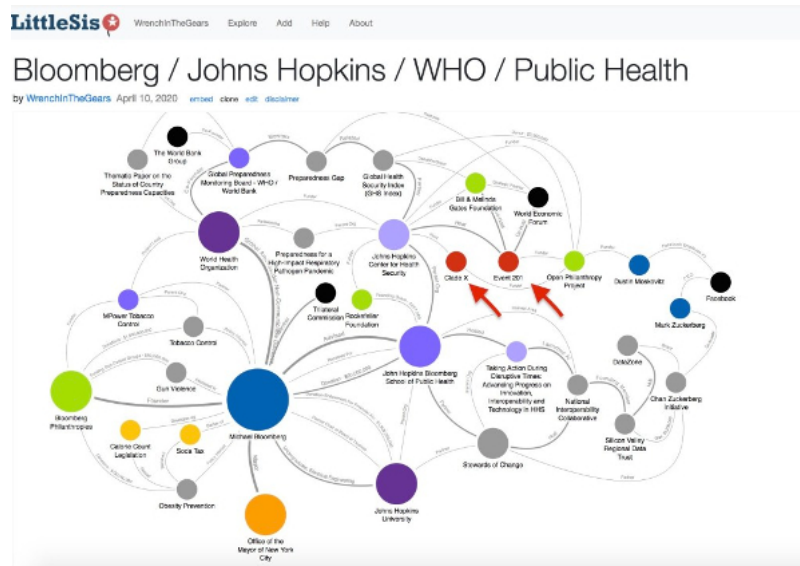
LittleSis WrenchInTheGears Explore Add Help About

Bloomberg / Johns Hopkins / WHO / Public Health

by WrenchInTheGears April 10, 2020 embed clone edit disclaimer

The World Bank Group

Thematic Paper on the Status of Country Preparedness Capacities

Global Preparedness Monitoring Board - WHO / World Bank

Preparedness Gap

Global Health Security Index (GHS Index)

Bill & Melinda Gates Foundation

World Economic Forum

World Health Organization

Preparedness for a High-Impact Respiratory Pathogen Pandemic

Johns Hopkins Center for Health Security

Clade X

Event 201

Open Philanthropy Project

Dustin Moskovitz

Facebook

Mark Zuckerberg

MPower Tobacco Control

Trilateral Commission

Rockefeller Foundation

Tobacco Control

John Hopkins Bloomberg School of Public Health

Taking Action During Disruptive Times: Advancing Progress on Innovation, Interoperability and Technology in HHS

DataZone

Chan Zuckerberg Initiative

Gun Violence

National Interoperability Collaborative

Bloomberg Philanthropies

Michael Bloomberg

Calorie Count Legislation

Soda Tax

Silicon Valley Regional Data Trust

Stewards of Change

Obesity Prevention

Johns Hopkins University

Office of the Mayor of New York City